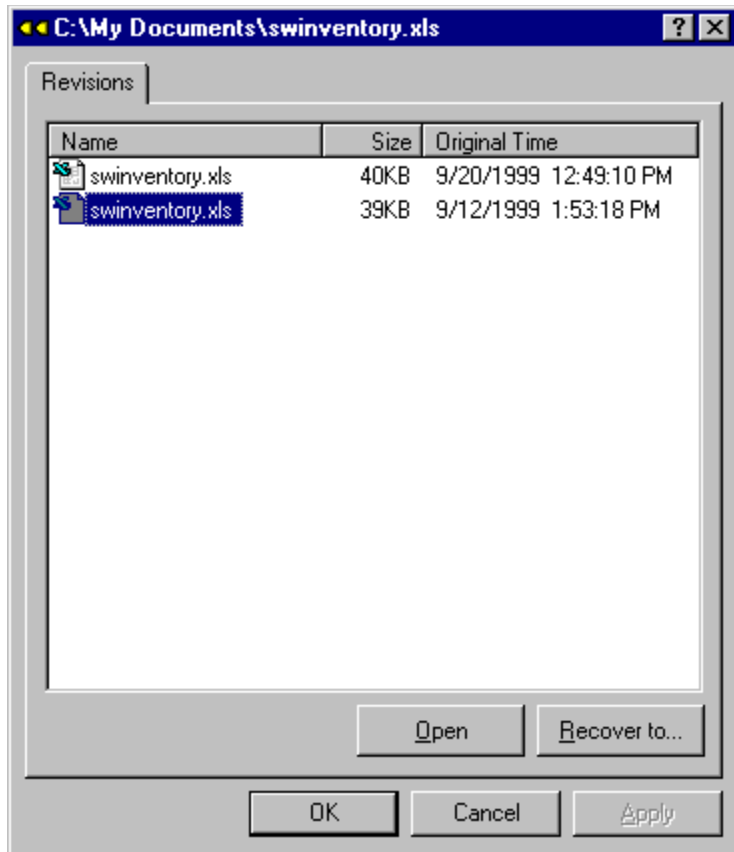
C:\My Documents\swinventory.xls

?

Revisions

| Name | Size | Original Time |
|---|---|---|
| swinventory.xls | 40KB | 9/20/1999 12:49:10 PM |
| swinventory.xls | 39KB | 9/12/1999 1:53:18 PM |

Open

Recover to...

OK

Cancel

Apply